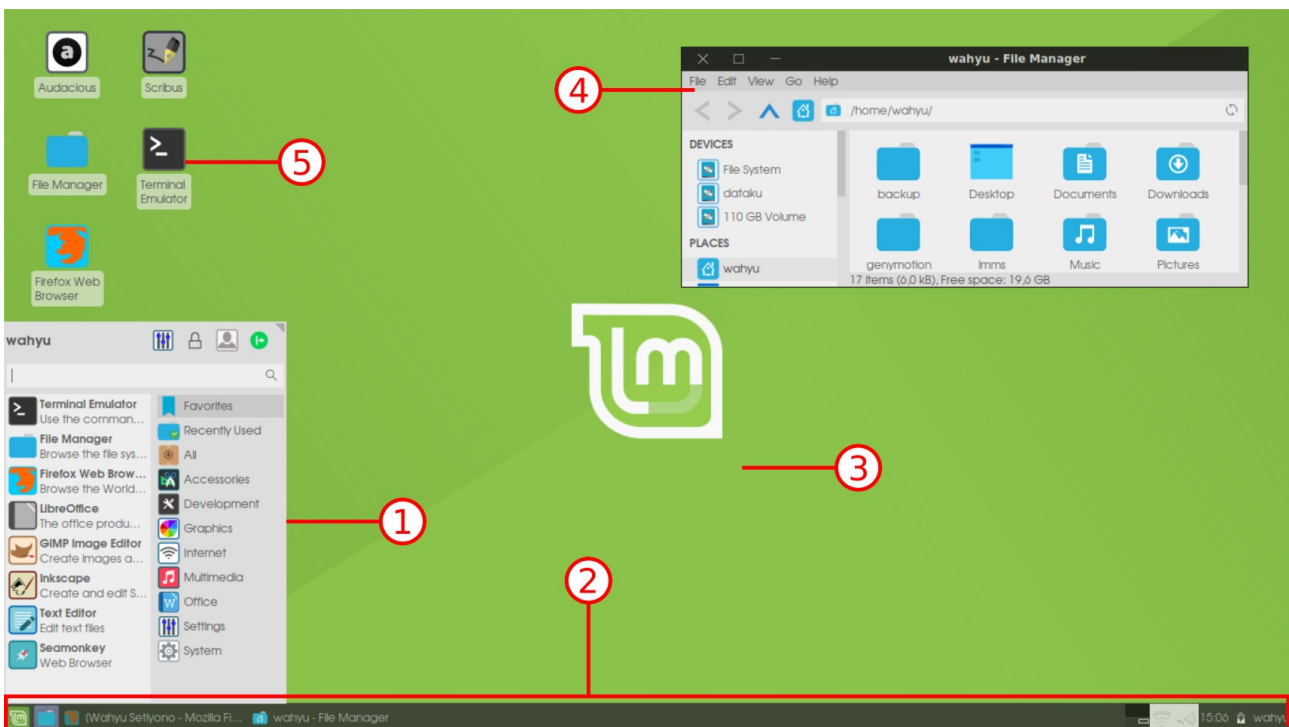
Audacious

Scribus

File Manager

Terminal Emulator

Firefox Web Browser

5

4

wahyu - File Manager

File Edit View Go Help

/home/wahyu/

DEVICES

File System

dataku

110 GB Volume

PLACES

wahyu

backup

Desktop

Documents

Downloads

genymotion

lmms

Music

Pictures

17 items (6,0 kB), Free space: 19,6 GB

wahyu

Terminal Emulator
Use the comman...

File Manager
Browse the file sys...

Firefox Web Brow...
Browse the World...

LibreOffice
The office produ...

GIMP Image Editor
Create images a...

Inkscape
Create and edit S...

Text Editor
Edit text files

Seamonkey
Web Browser

Favorites

Recently Used

All

Accessories

Development

Graphics

Internet

Multimedia

Office

Settings

System

1

2

3

(Wahyu Setiyono - Mozilla Fi...

wahyu - File Manager

15:06

wahyu